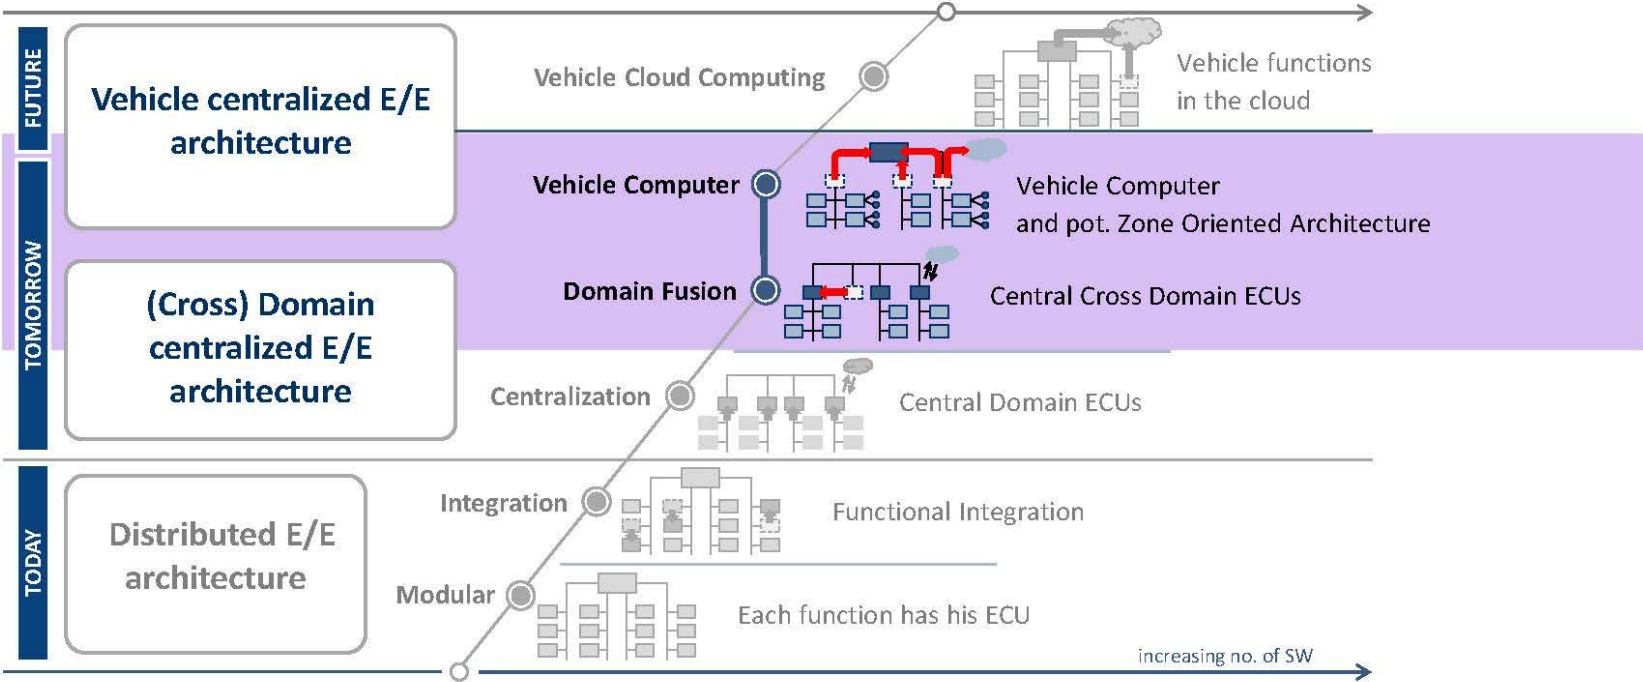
FUTURE

Vehicle centralized E/E architecture

Vehicle Cloud Computing

Vehicle functions in the cloud

TOMORROW

Vehicle Computer

Vehicle Computer and pot. Zone Oriented Architecture

(Cross) Domain centralized E/E architecture

Domain Fusion

Central Cross Domain ECUs

Centralization

Central Domain ECUs

TODAY

Distributed E/E architecture

Integration

Functional Integration

Modular

Each function has his ECU

increasing no. of SW